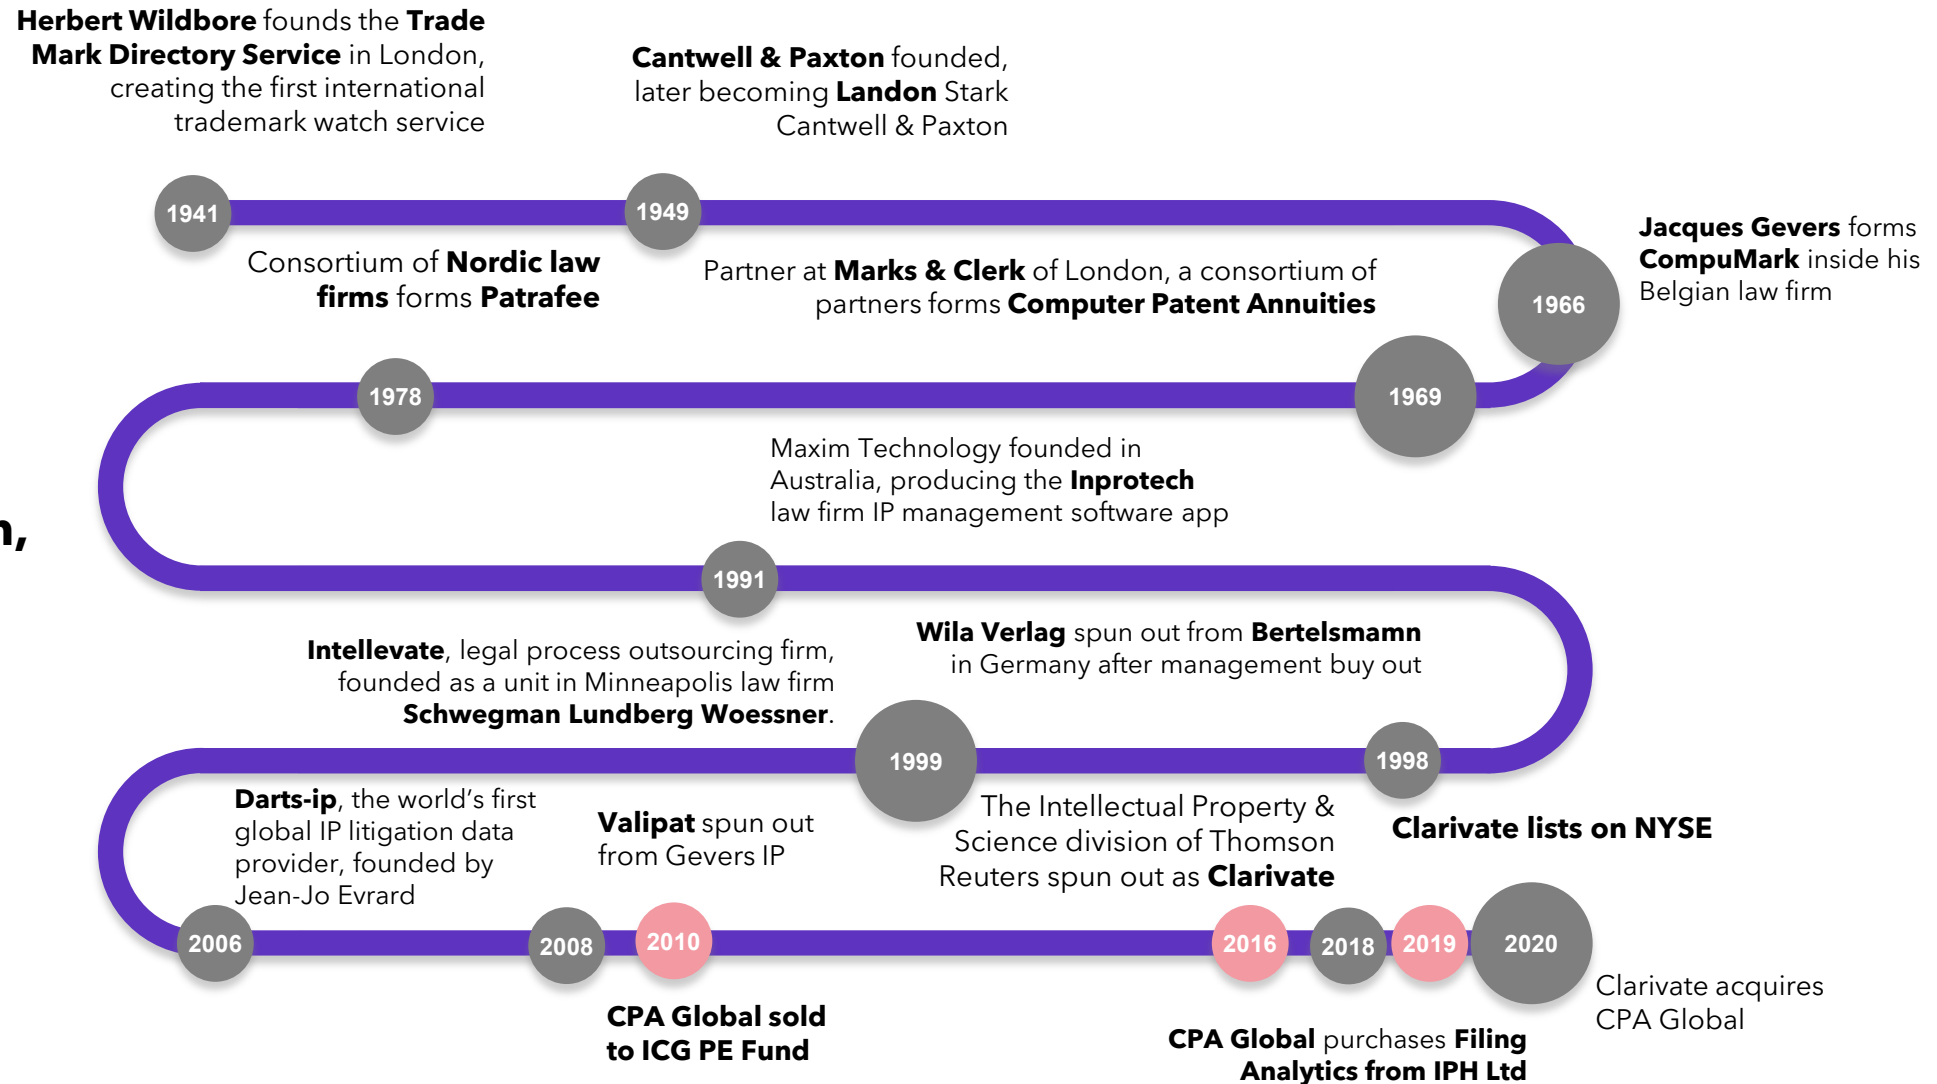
**Herbert Wildbore** founds the **Trade Mark Directory Service** in London, creating the first international trademark watch service

**Cantwell & Paxton** founded, later becoming **Landon** Stark Cantwell & Paxton

1941

1949

Consortium of **Nordic law firms** forms **Patrafee**

Partner at **Marks & Clerk** of London, a consortium of partners forms **Computer Patent Annuities**

**Jacques Gevers** forms **CompuMark** inside his Belgian law firm

1966

1978

1969

Maxim Technology founded in Australia, producing the **Inprotech** law firm IP management software app

n,

1991

**Intellevate**, legal process outsourcing firm, founded as a unit in Minneapolis law firm **Schwegman Lundberg Woessner**.

**Wila Verlag** spun out from **Bertelsmann** in Germany after management buy out

1999

1998

**Darts-ip**, the world's first global IP litigation data provider, founded by Jean-Jo Evrard

**Valipat** spun out from Gevers IP

The Intellectual Property & Science division of Thomson Reuters spun out as **Clarivate**

**Clarivate lists on NYSE**

2006

2008

2010

2016

2018

2019

2020

**CPA Global sold to ICG PE Fund**

**CPA Global** purchases **Filing Analytics from IPH Ltd**

Clarivate acquires CPA Global